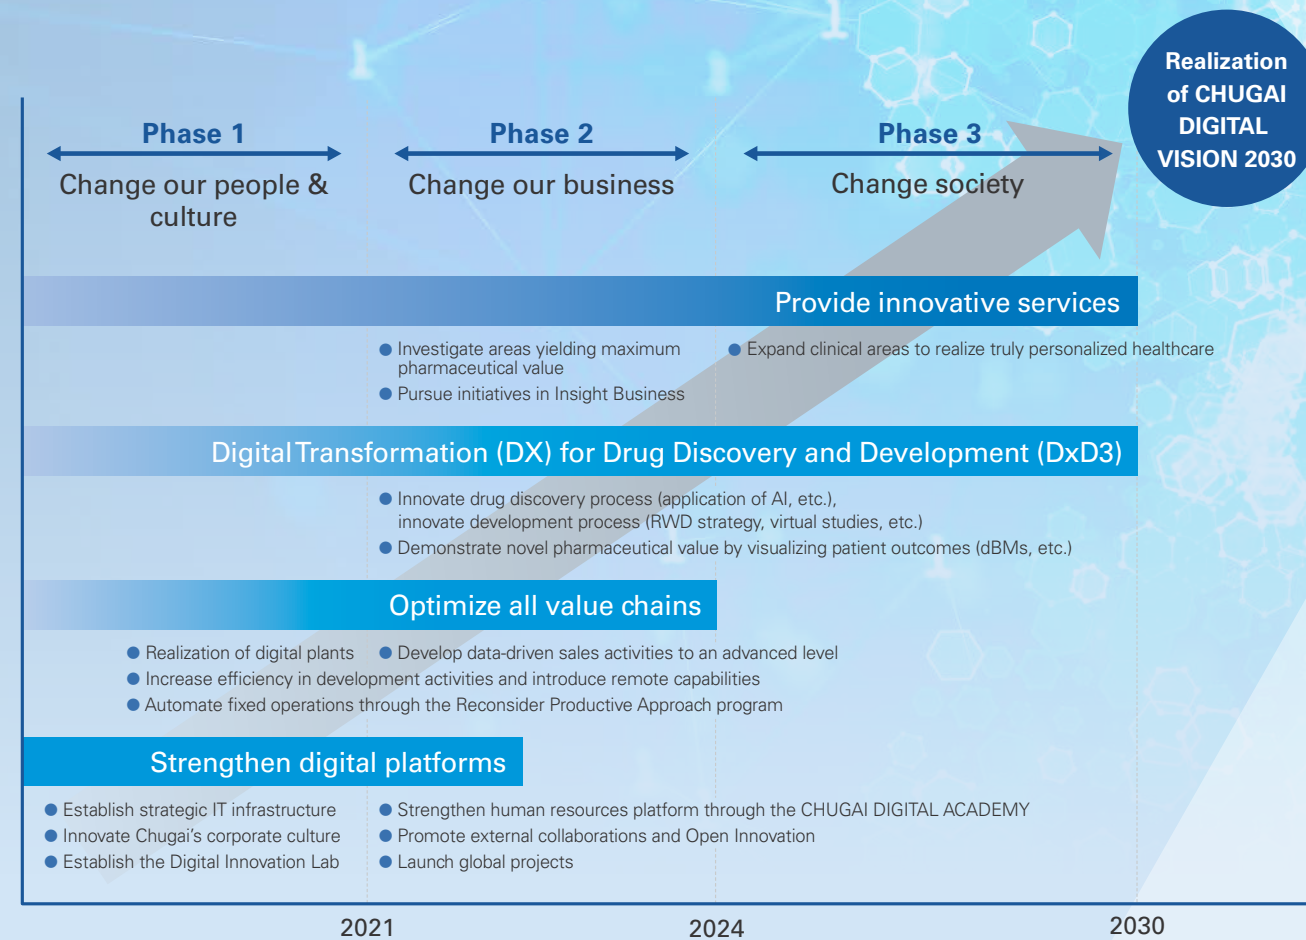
Phase 1

Change our people & culture

Phase 2

Change our business

Phase 3

Change society

Realization of CHUGAI DIGITAL VISION 2030

Provide innovative services

● Investigate areas yielding maximum pharmaceutical value
● Pursue initiatives in Insight Business

● Expand clinical areas to realize truly personalized healthcare

Digital Transformation (DX) for Drug Discovery and Development (DxD3)

● Innovate drug discovery process (application of AI, etc.), innovate development process (RWD strategy, virtual studies, etc.)
● Demonstrate novel pharmaceutical value by visualizing patient outcomes (dBMs, etc.)

Optimize all value chains

● Realization of digital plants ● Develop data-driven sales activities to an advanced level
● Increase efficiency in development activities and introduce remote capabilities
● Automate fixed operations through the Reconsider Productive Approach program

Strengthen digital platforms

● Establish strategic IT infrastructure
● Innovate Chugai's corporate culture
● Establish the Digital Innovation Lab

● Strengthen human resources platform through the CHUGAI DIGITAL ACADEMY
● Promote external collaborations and Open Innovation
● Launch global projects

2021

2024

2030